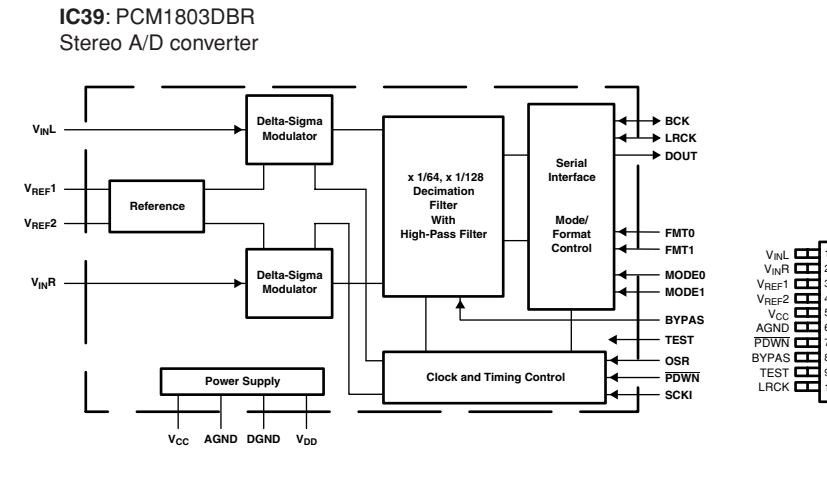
**IC39**: PCM1803DBR
Stereo A/D converter

$V_{IN}L$

$V_{REF}1$

$V_{REF}2$

$V_{IN}R$

Delta-Sigma Modulator

Reference

Delta-Sigma Modulator

x 1/64, x 1/128 Decimation Filter With High-Pass Filter

Serial Interface

Mode/ Format Control

BCK

LRCK

DOUT

FMT0

FMT1

MODE0

MODE1

BYPAS

TEST

OSR

$\overline{PDWN}$

SCKI

Power Supply

Clock and Timing Control

$V_{CC}$ AGND DGND $V_{DD}$

$V_{IN}L$
$V_{IN}R$
$V_{REF}1$
$V_{REF}2$
$V_{CC}$
AGND
$\overline{PDWN}$
BYPAS
TEST
LRCK